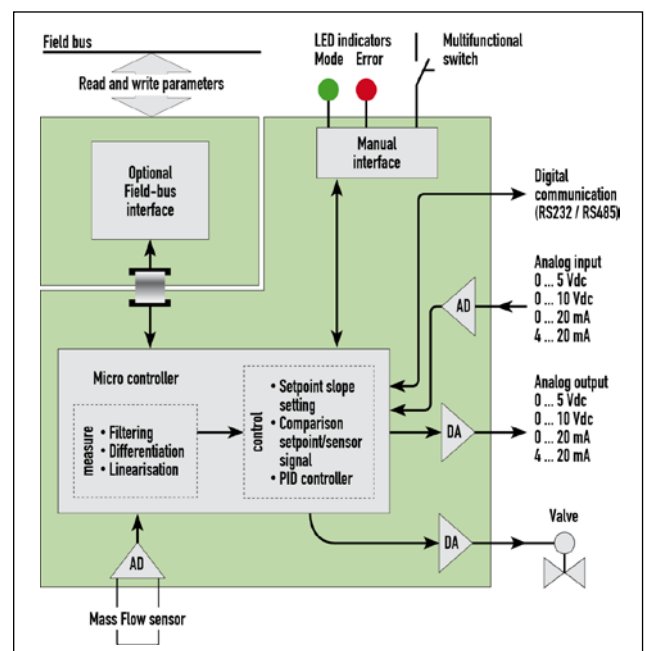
Field bus

Read and write parameters

LED indicators
Mode Error

Multifunctional switch

Manual interface

Optional Field-bus interface

Digital communication (RS232 / RS485)

Analog input
0 ... 5 Vdc
0 ... 10 Vdc
0 ... 20 mA
4 ... 20 mA

AD

Micro controller

measure
• Filtering
• Differentiation
• Linearisation

control
• Setpoint slope setting
• Comparison setpoint/sensor signal
• PID controller

Analog output
0 ... 5 Vdc
0 ... 10 Vdc
0 ... 20 mA
4 ... 20 mA

DA

DA

Valve

AD

Mass Flow sensor